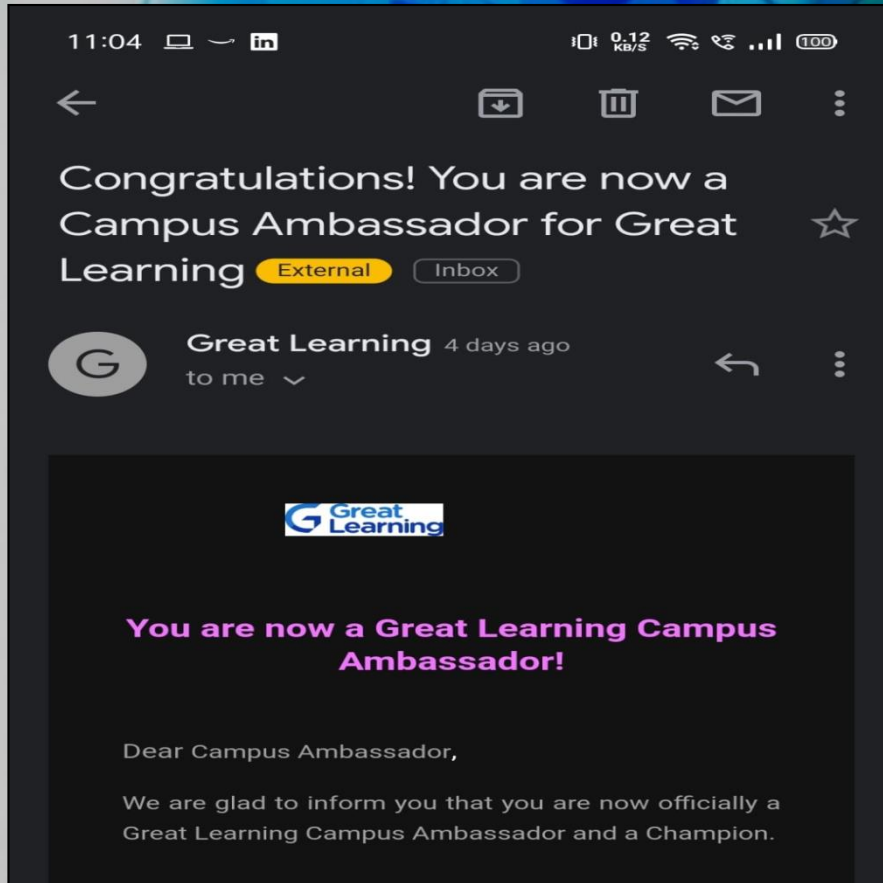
11:04

0.12 KB/S 100

Congratulations! You are now a Campus Ambassador for Great Learning External Inbox

G

Great Learning 4 days ago
to me

Great Learning

You are now a Great Learning Campus Ambassador!

Dear Campus Ambassador,

We are glad to inform you that you are now officially a Great Learning Campus Ambassador and a Champion.